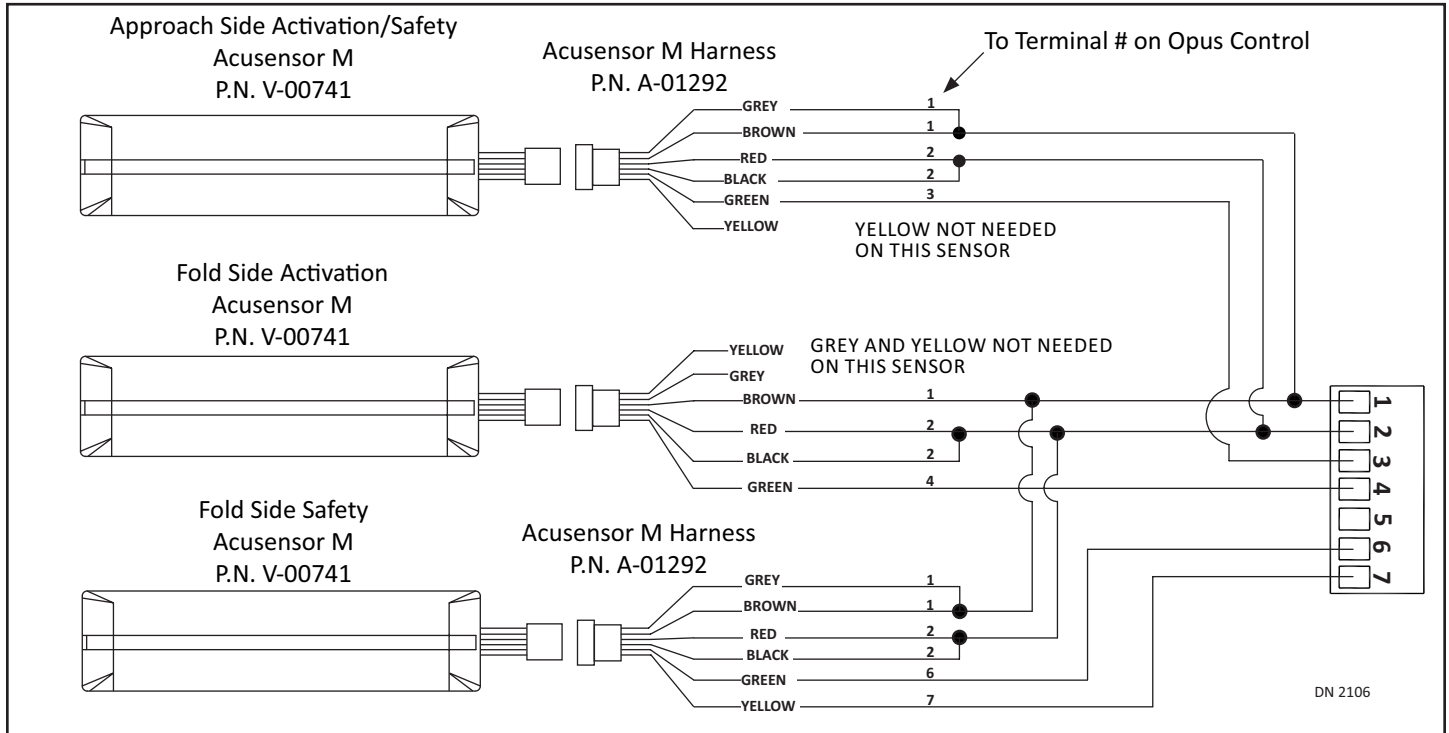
Approach Side Activation/Safety
Acusensor M
P.N. V-00741

Acusensor M Harness
P.N. A-01292

To Terminal # on Opus Control

GREY 1
BROWN 1
RED 2
BLACK 2
GREEN 3
YELLOW

YELLOW NOT NEEDED ON THIS SENSOR

Fold Side Activation
Acusensor M
P.N. V-00741

GREY AND YELLOW NOT NEEDED ON THIS SENSOR

YELLOW
GREY
BROWN 1
RED 2
BLACK 2
GREEN 4

1
2
3
4
5
6
7

Fold Side Safety
Acusensor M
P.N. V-00741

Acusensor M Harness
P.N. A-01292

GREY 1
BROWN 1
RED 2
BLACK 2
GREEN 6
YELLOW 7

DN 2106